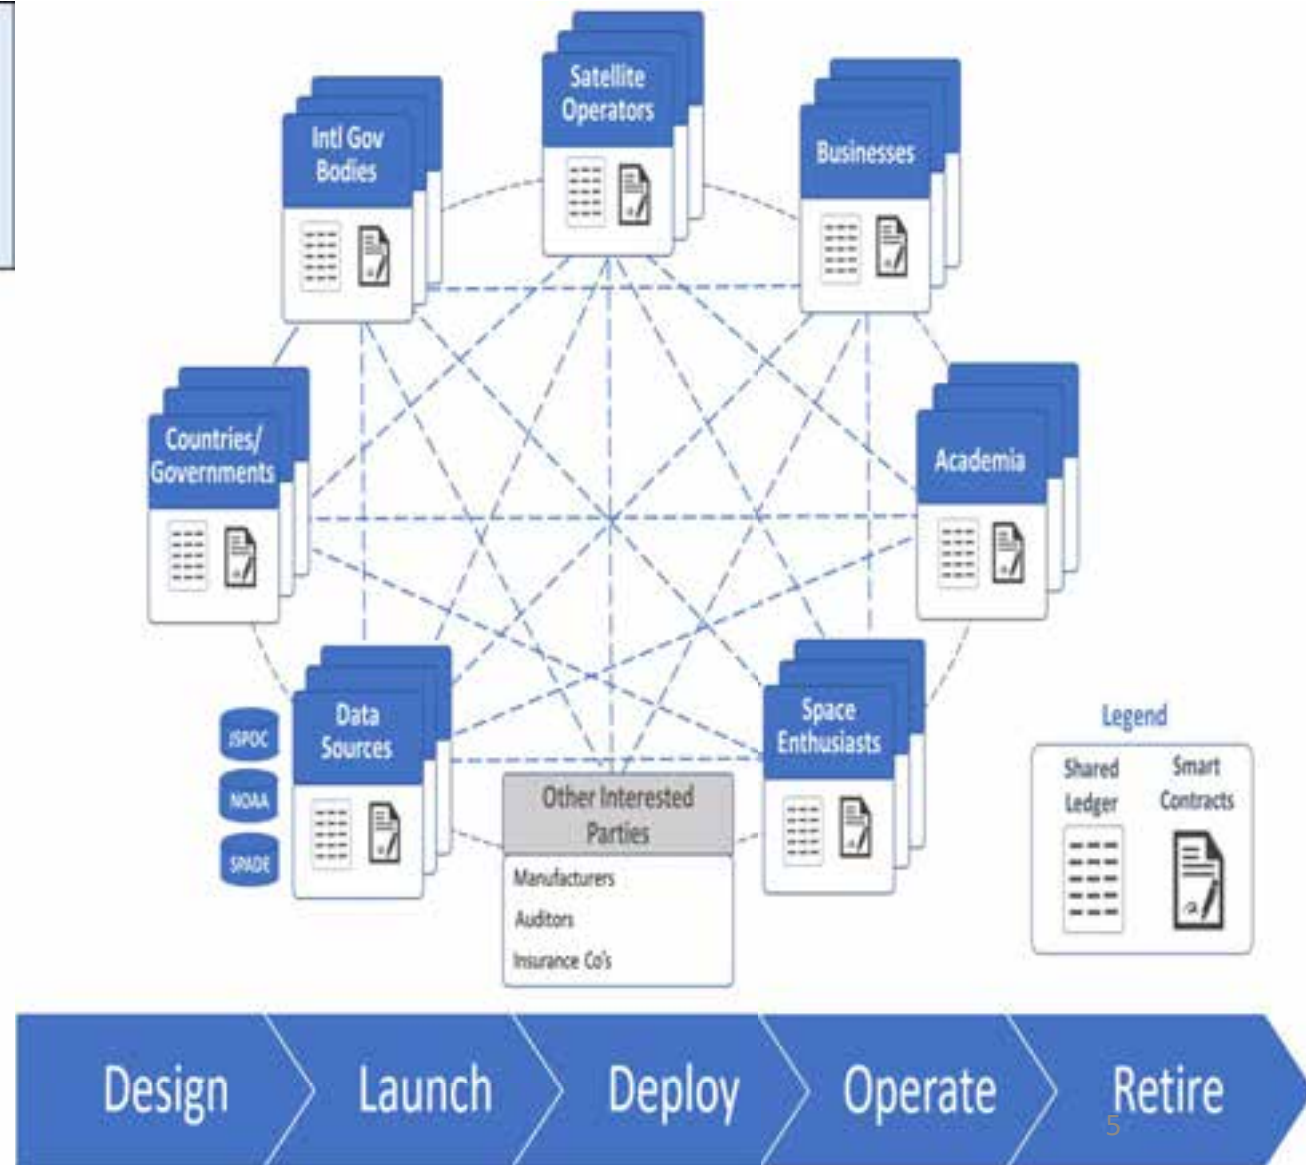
Satellite Operators

Intl Gov Bodies

Businesses

Countries/ Governments

Academia

Data Sources

JSPOC

NOAA

SPADE

Space Enthusiasts

Other Interested Parties

Manufacturers

Auditors

Insurance Co's

Legend

Shared Ledger

Smart Contracts

Design

Launch

Deploy

Operate

Retire

5